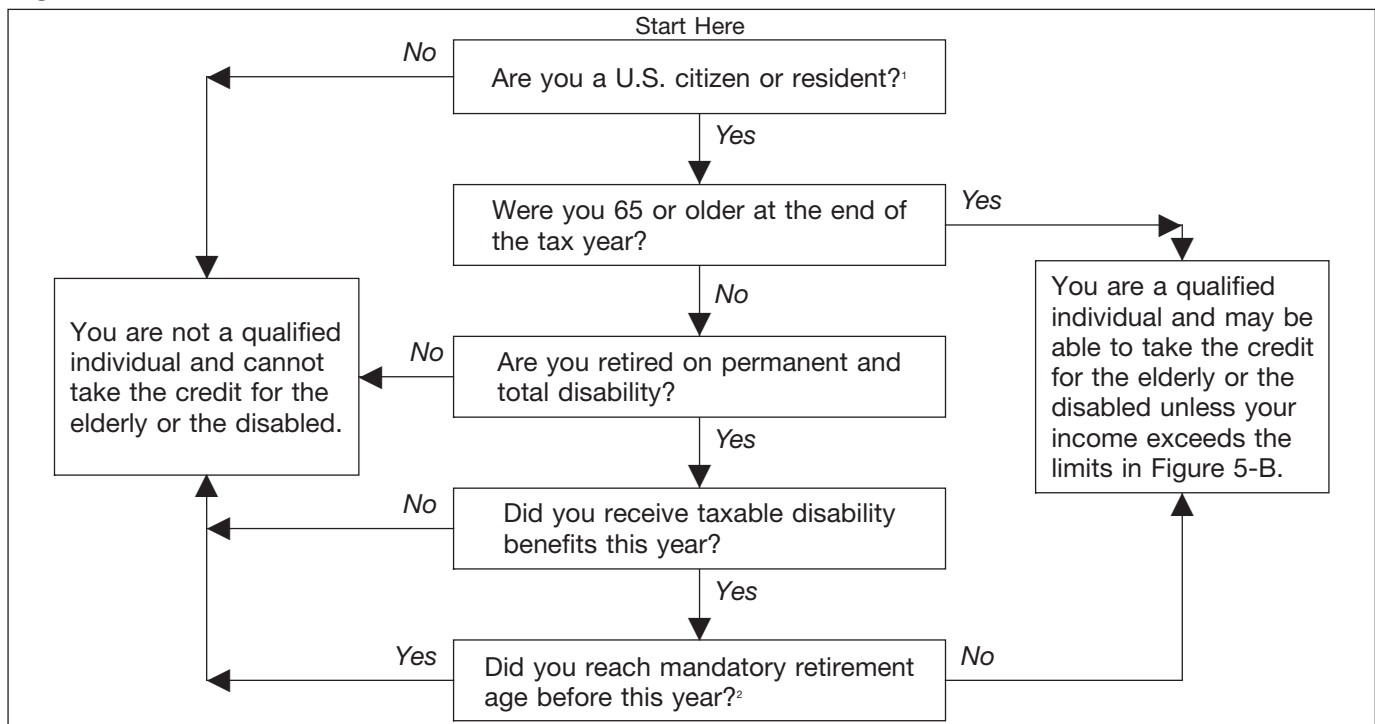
Start Here

Are you a U.S. citizen or resident?$^1$

No

Yes

Were you 65 or older at the end of the tax year?

Yes

No

Are you retired on permanent and total disability?

No

Yes

Did you receive taxable disability benefits this year?

No

Yes

Did you reach mandatory retirement age before this year?$^2$

Yes

No

You are not a qualified individual and cannot take the credit for the elderly or the disabled.

You are a qualified individual and may be able to take the credit for the elderly or the disabled unless your income exceeds the limits in Figure 5-B.